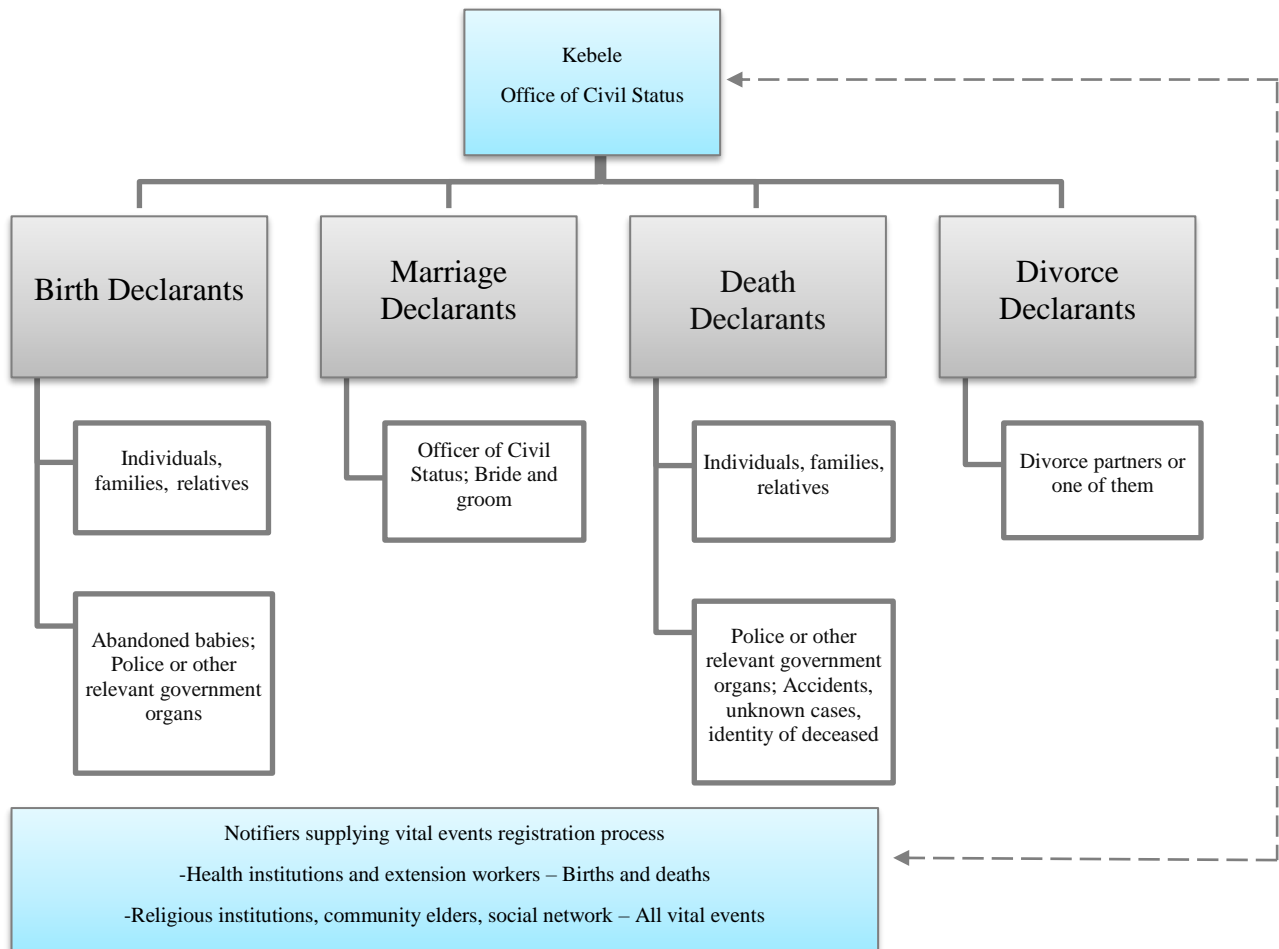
Kebele
Office of Civil Status

Birth Declarants

Marriage Declarants

Death Declarants

Divorce Declarants

Individuals, families, relatives

Abandoned babies; Police or other relevant government organs

Officer of Civil Status; Bride and groom

Individuals, families, relatives

Police or other relevant government organs; Accidents, unknown cases, identity of deceased

Divorce partners or one of them

Notifiers supplying vital events registration process

-Health institutions and extension workers – Births and deaths

-Religious institutions, community elders, social network – All vital events